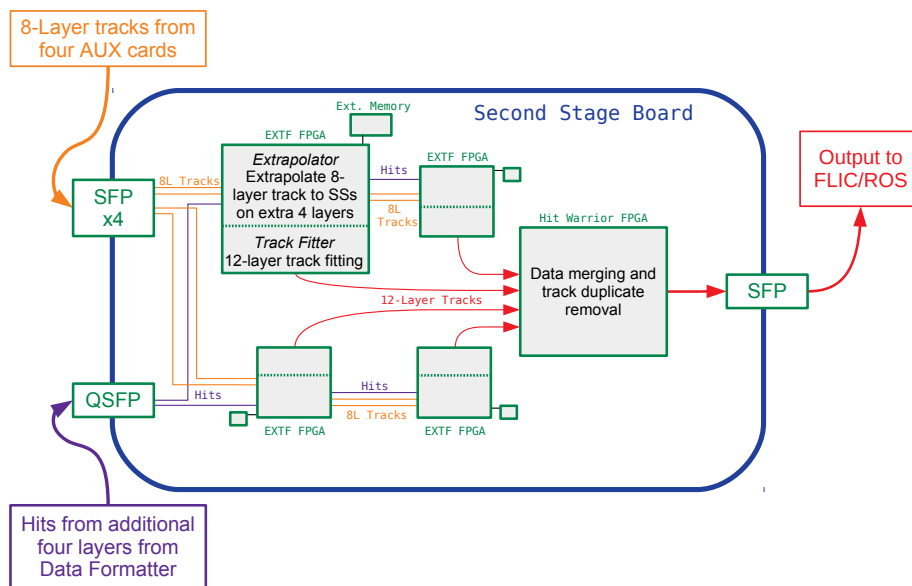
8-Layer tracks from four AUX cards

Second Stage Board

Ext. Memory

EXTF FPGA

Extrapolator
Extrapolate 8-layer track to SSs on extra 4 layers

Track Fitter
12-layer track fitting

SFP x4

8L Tracks

Hits

EXTF FPGA

8L Tracks

Hit Warrior FPGA

Data merging and track duplicate removal

Output to FLIC/ROS

SFP

12-Layer Tracks

QSFP

Hits

Hits

8L Tracks

EXTF FPGA

EXTF FPGA

Hits from additional four layers from Data Formatter